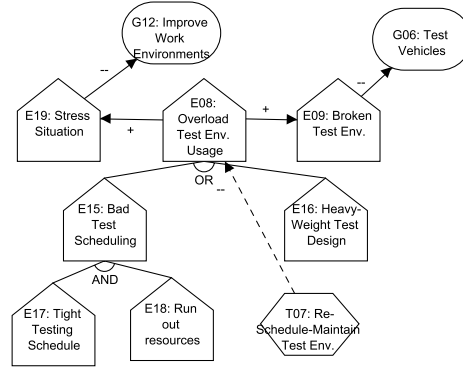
G12: Improve Work Environments

G06: Test Vehicles

--

--

E19: Stress Situation

+

E08: Overload Test Env. Usage

+

E09: Broken Test Env.

OR

--

E15: Bad Test Scheduling

E16: Heavy-Weight Test Design

AND

E17: Tight Testing Schedule

E18: Run out resources

T07: Re-Schedule-Maintain Test Env.